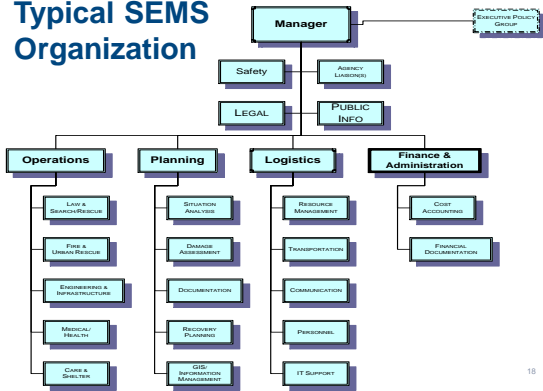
Typical SEMS Organization

Manager

Executive Policy Group

Safety

Agency Liaison(s)

Legal

Public Info

Operations

Planning

Logistics

Finance & Administration

Law & Search/Rescue

Fire & Urban Rescue

Engineering & Infrastructure

Medical/ Health

Care & Shelter

Situation Analysis

Damage Assessment

Documentation

Recovery Planning

GIS/ Information Management

Resource Management

Transportation

Communication

Personnel

IT Support

Cost Accounting

Financial Documentation

18